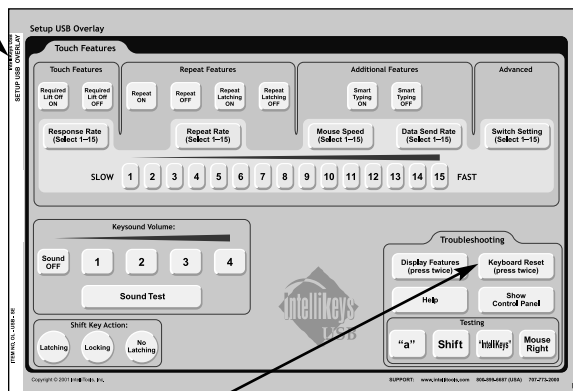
Setup USB Overlay

SETUP USB OVERLAY

Touch Features

Touch Features

Required Lift Off ON

Required Lift Off OFF

Repeat Features

Repeat ON

Repeat OFF

Repeat Latching ON

Repeat Latching OFF

Additional Features

Smart Typing ON

Smart Typing OFF

Advanced

Response Rate (Select 1–15)

Repeat Rate (Select 1–15)

Mouse Speed (Select 1–15)

Data Send Rate (Select 1–15)

Switch Setting (Select 1–15)

SLOW 1 2 3 4 5 6 7 8 9 10 11 12 13 14 15 FAST

Keysound Volume:

Sound OFF

1 2 3 4

Sound Test

Shift Key Action:

Latching

Locking

No Latching

IntelliKeys USB

Troubleshooting

Display Features (press twice)

Keyboard Reset (press twice)

Help

Show Control Panel

Testing

"a"

Shift

"IntelliKeys"

Mouse Right

ITEM NO. OL - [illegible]

Copyright © 2001 IntelliTools, Inc.

SUPPORT: www.intellitools.com 800-899-6687 (USA) 707-773-2000